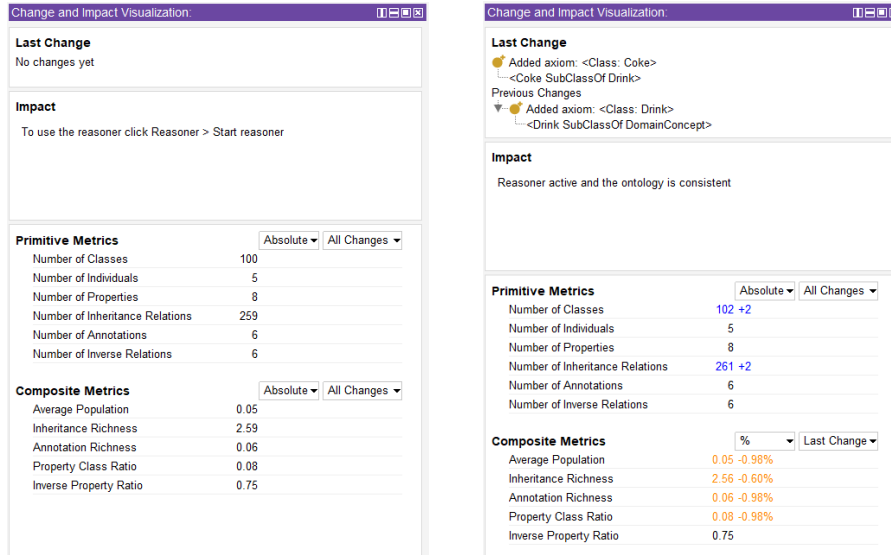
Change and Impact Visualization:

Last Change
No changes yet

Impact
To use the reasoner click Reasoner > Start reasoner

Primitive Metrics
Absolute
All Changes

| | |
|---|---|
| Number of Classes | 100 |
| Number of Individuals | 5 |
| Number of Properties | 8 |
| Number of Inheritance Relations | 259 |
| Number of Annotations | 6 |
| Number of Inverse Relations | 6 |

Composite Metrics
Absolute
All Changes

| | |
|---|---|
| Average Population | 0.05 |
| Inheritance Richness | 2.59 |
| Annotation Richness | 0.06 |
| Property Class Ratio | 0.08 |
| Inverse Property Ratio | 0.75 |

Change and Impact Visualization:

Last Change
Added axiom: <Class: Coke>
<Coke SubClassOf Drink>
Previous Changes
Added axiom: <Class: Drink>
<Drink SubClassOf DomainConcept>

Impact
Reasoner active and the ontology is consistent

Primitive Metrics
Absolute
All Changes

| | |
|---|---|
| Number of Classes | 102 +2 |
| Number of Individuals | 5 |
| Number of Properties | 8 |
| Number of Inheritance Relations | 261 +2 |
| Number of Annotations | 6 |
| Number of Inverse Relations | 6 |

Composite Metrics
%
Last Change

| | |
|---|---|
| Average Population | 0.05 -0.98% |
| Inheritance Richness | 2.56 -0.60% |
| Annotation Richness | 0.06 -0.98% |
| Property Class Ratio | 0.08 -0.98% |
| Inverse Property Ratio | 0.75 |